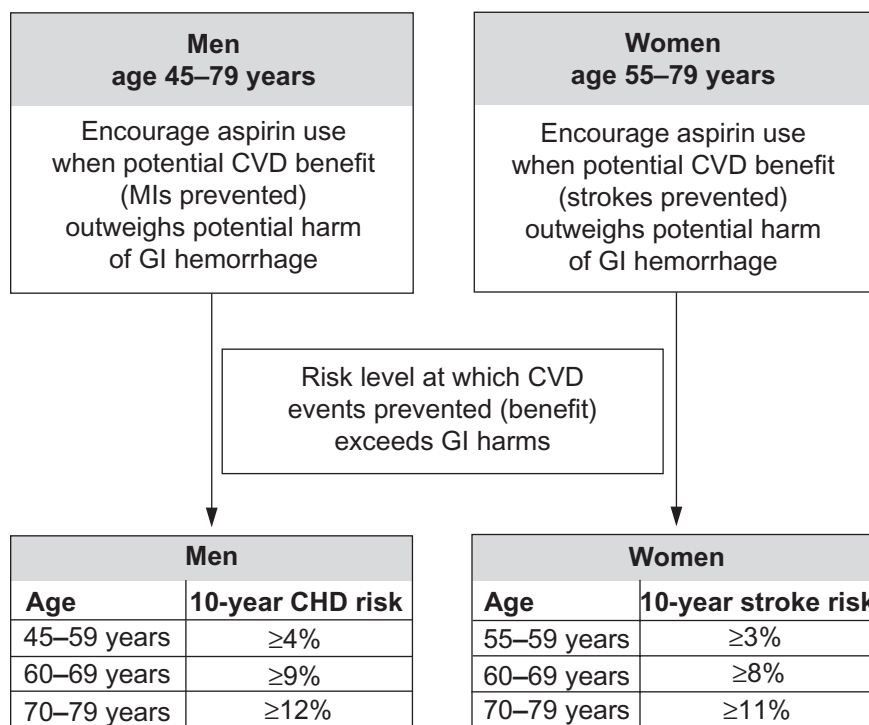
Men
age 45–79 years

Encourage aspirin use when potential CVD benefit (MIs prevented) outweighs potential harm of GI hemorrhage

Women
age 55–79 years

Encourage aspirin use when potential CVD benefit (strokes prevented) outweighs potential harm of GI hemorrhage

Risk level at which CVD events prevented (benefit) exceeds GI harms

| Men | |
|---|---|
| Age | 10-year CHD risk |
| 45–59 years | ≥4% |
| 60–69 years | ≥9% |
| 70–79 years | ≥12% |

| Women | |
|---|---|
| Age | 10-year stroke risk |
| 55–59 years | ≥3% |
| 60–69 years | ≥8% |
| 70–79 years | ≥11% |